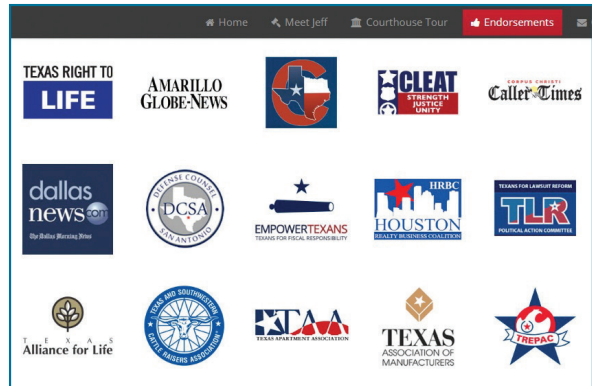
Home Meet Jeff Courthouse Tour Endorsements

TEXAS RIGHT TO LIFE

AMARILLO GLOBE-NEWS

CLEAT STRENGTH JUSTICE UNITY

CORPUS CHRISTI Caller-Times

dallas news.com The Dallas Morning News

DEFENSE COUNSEL DCSA SAN ANTONIO

EMPOWERTEXANS TEXANS FOR FISCAL RESPONSIBILITY

HRBC HOUSTON REALTY BUSINESS COALITION

TEXANS FOR LAWSUIT REFORM TLR POLITICAL ACTION COMMITTEE

TEXAS Alliance for Life

TEXAS AND SOUTHWESTERN CATTLE RAISERS ASSOCIATION

TAA TEXAS APARTMENT ASSOCIATION

TEXAS ASSOCIATION OF MANUFACTURERS

TREPAC